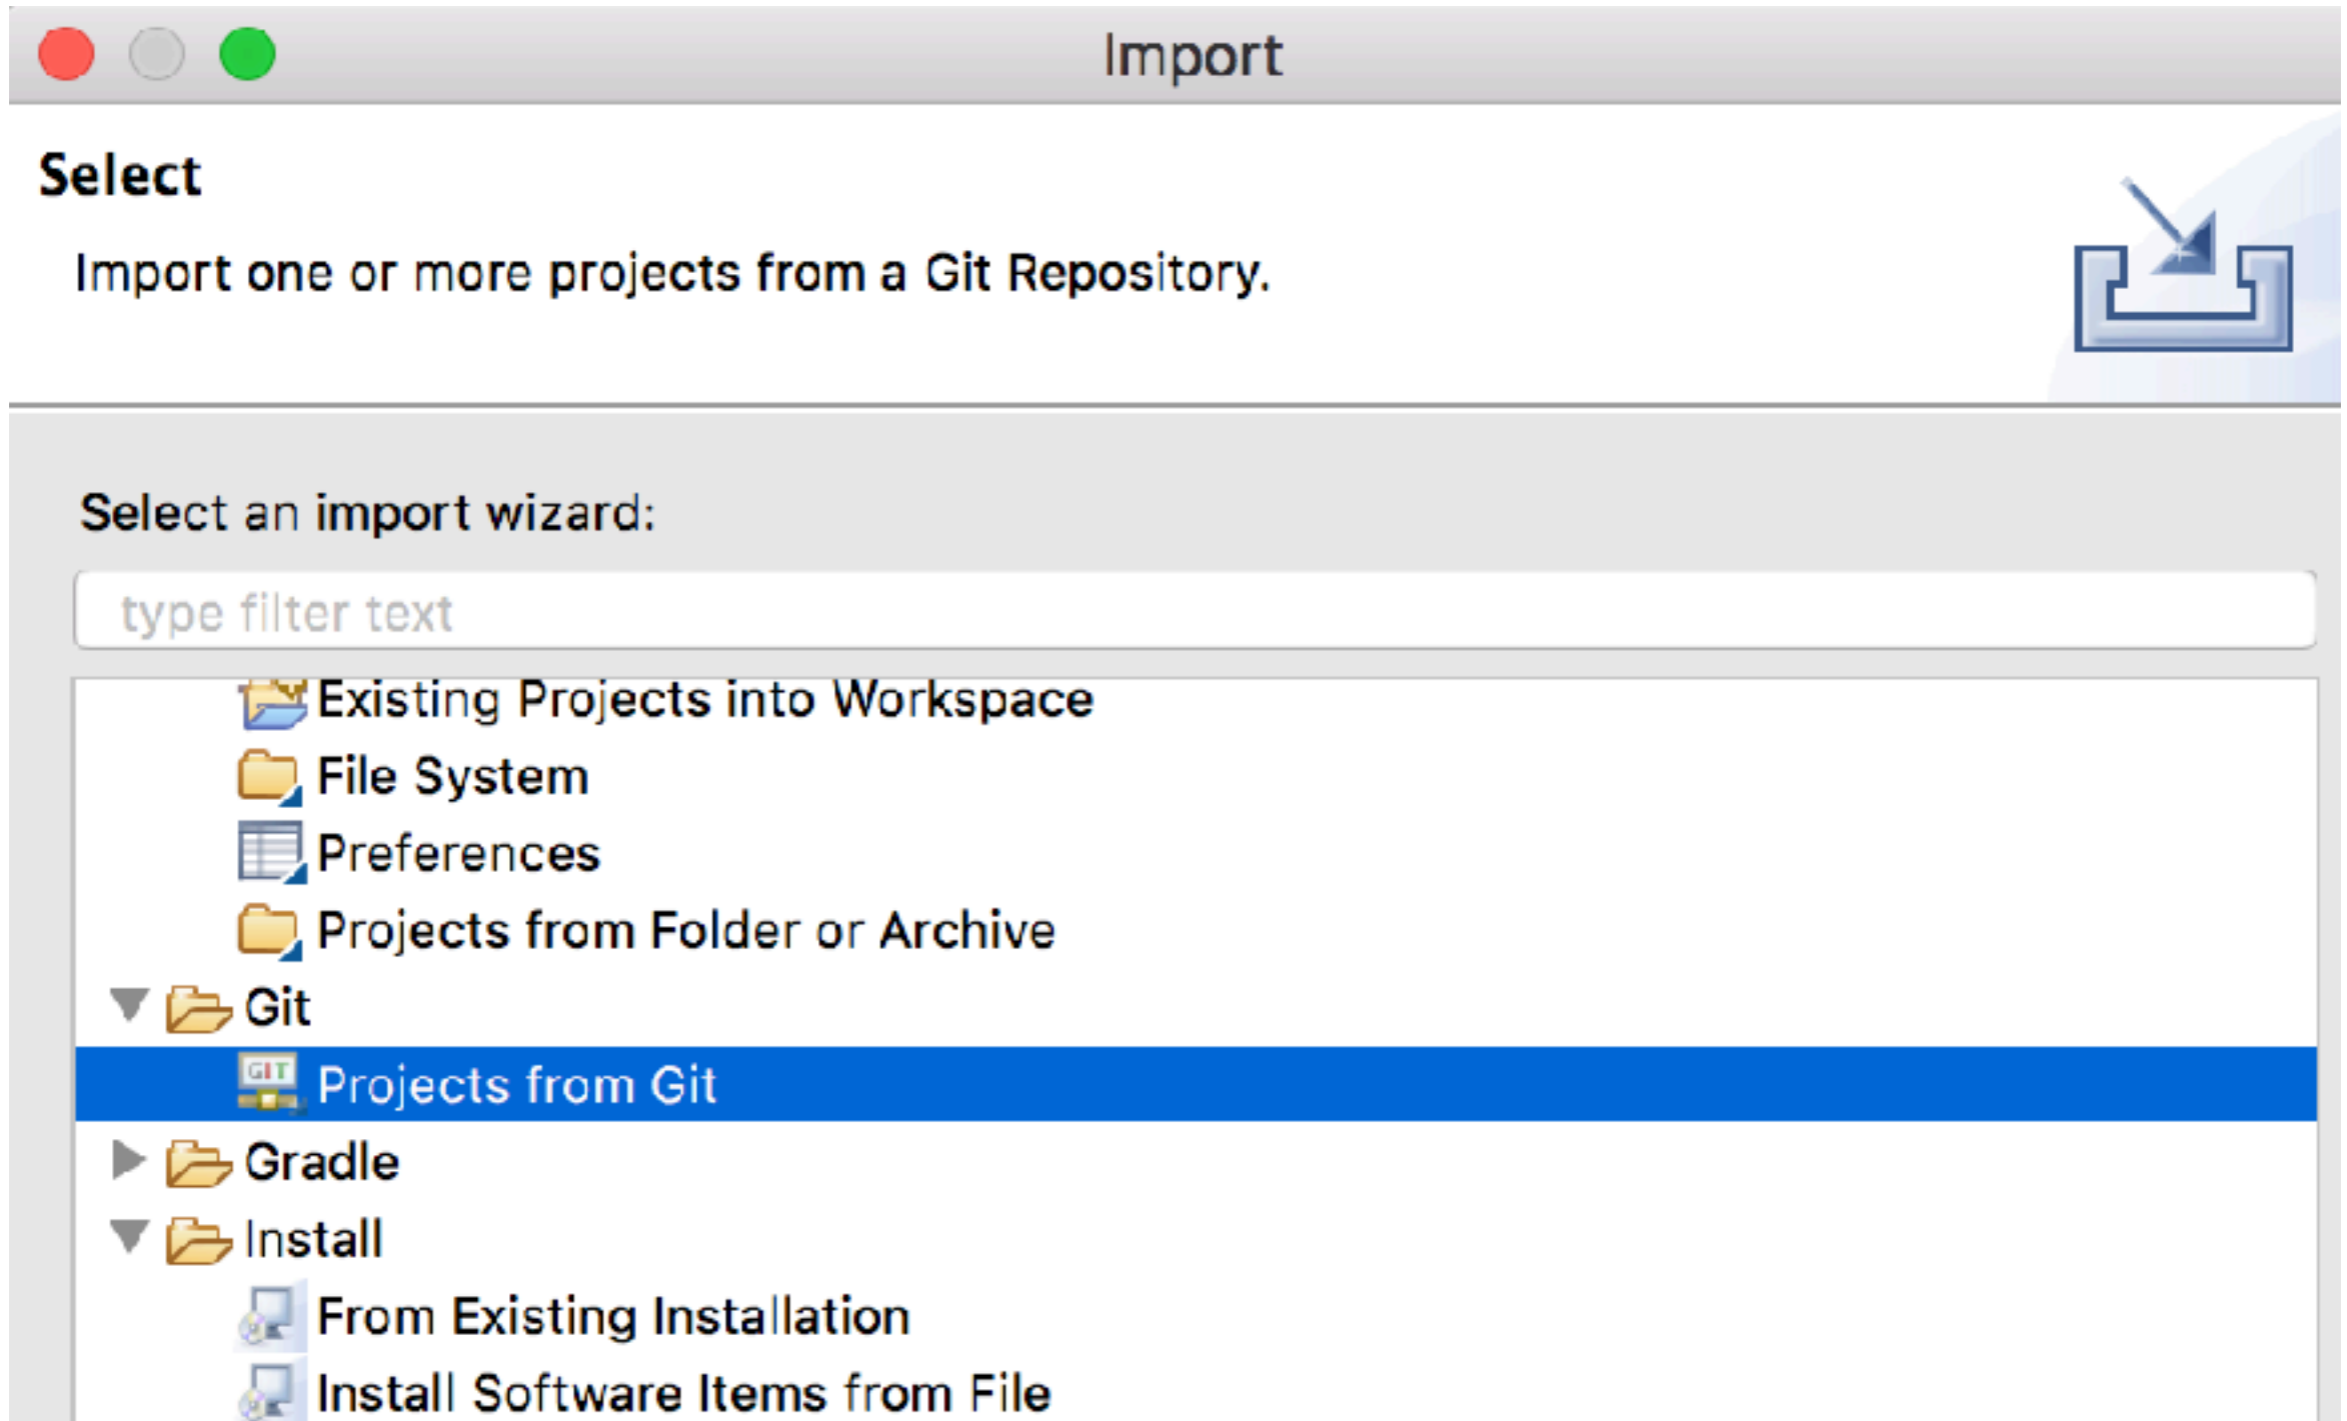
Import

Select

Import one or more projects from a Git Repository.

Select an import wizard:

type filter text

Existing Projects into Workspace
File System
Preferences
Projects from Folder or Archive
Git
Projects from Git
Gradle
Install
From Existing Installation
Install Software Items from File